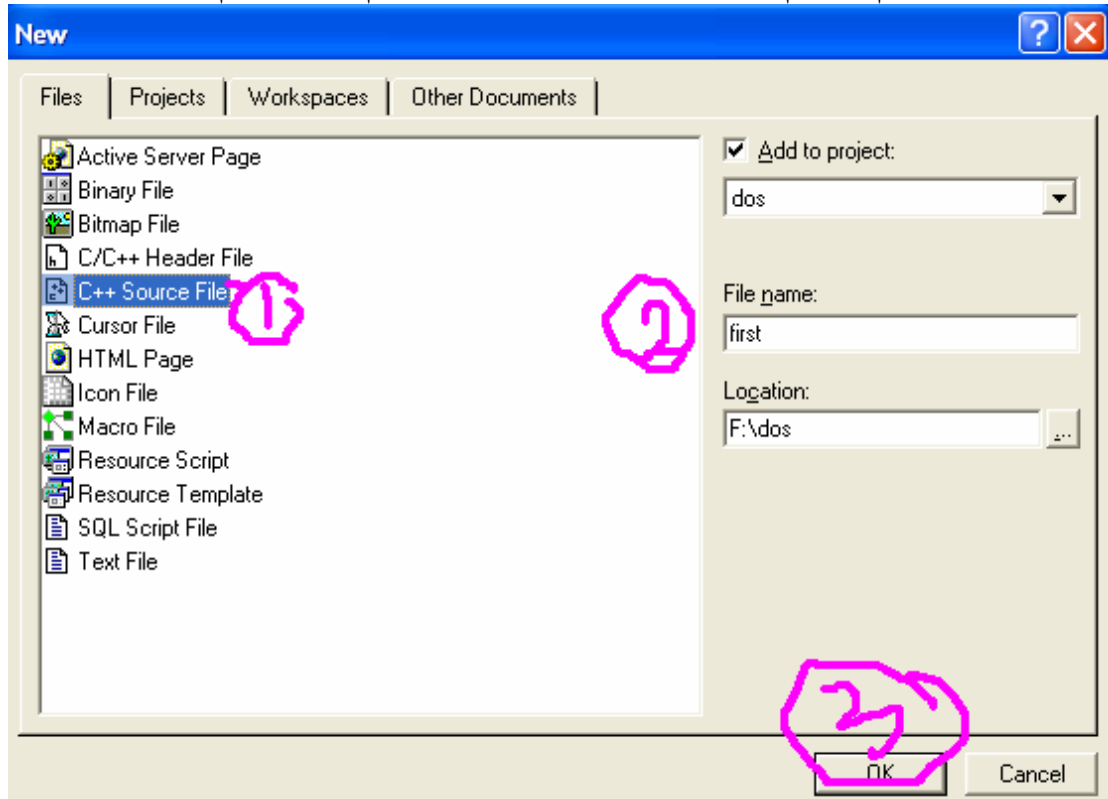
New

Files | Projects | Workspaces | Other Documents

Active Server Page
Binary File
Bitmap File
C/C++ Header File
C++ Source File
Cursor File
HTML Page
Icon File
Macro File
Resource Script
Resource Template
SQL Script File
Text File

①

②

Add to project:

dos

File name:

first

Location:

F:\dos

...

③

OK

Cancel